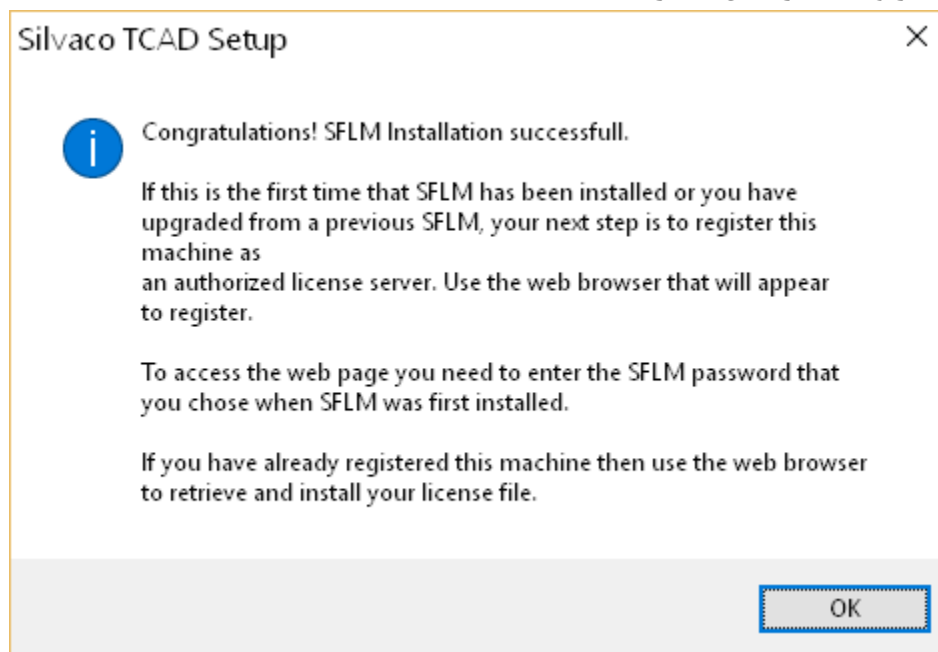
Silvaco TCAD Setup

×

Congratulations! SFLM Installation successfull.

If this is the first time that SFLM has been installed or you have upgraded from a previous SFLM, your next step is to register this machine as
an authorized license server. Use the web browser that will appear to register.

To access the web page you need to enter the SFLM password that you chose when SFLM was first installed.

If you have already registered this machine then use the web browser to retrieve and install your license file.

OK